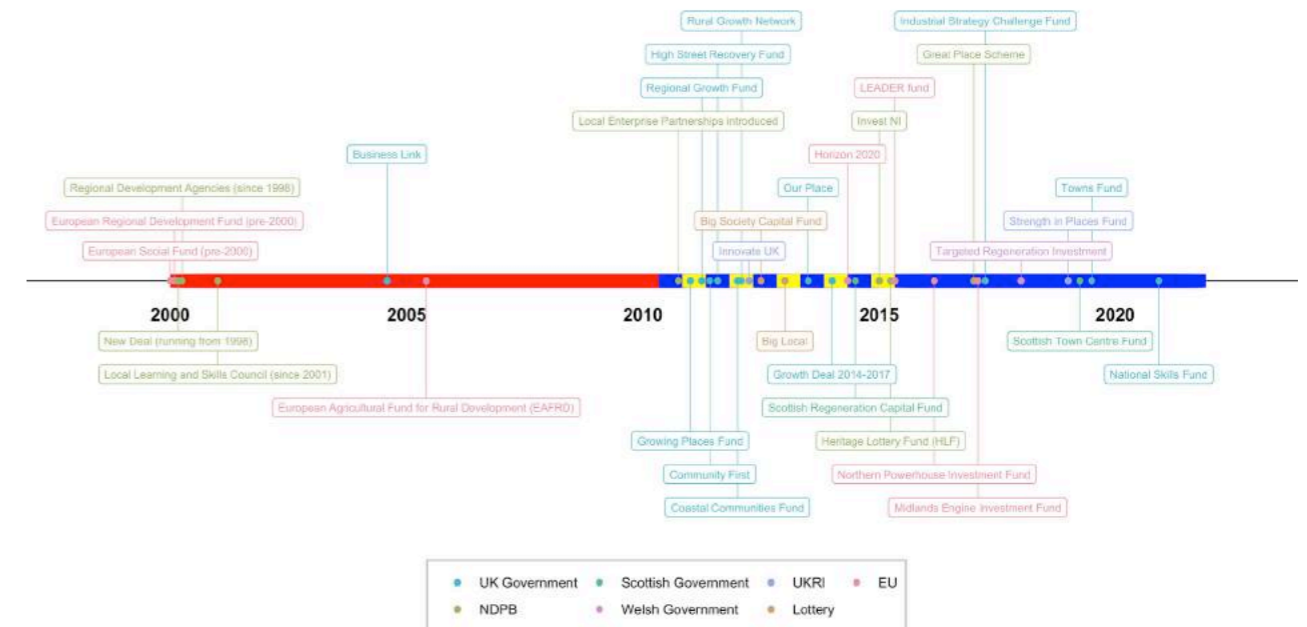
Rural Growth Network
High Street Recovery Fund
Regional Growth Fund
Local Enterprise Partnerships introduced
Industrial Strategy Challenge Fund
Great Place Scheme
LEADER fund
Invest NI
Horizon 2020
Business Link
Regional Development Agencies (since 1998)
European Regional Development Fund (pre-2000)
European Social Fund (pre-2000)
Our Place
Big Society Capital Fund
Innovate UK
Towns Fund
Strength in Places Fund
Targeted Regeneration Investment

2000
2005
2010
2015
2020

New Deal (running from 1998)
Local Learning and Skills Council (since 2001)
European Agricultural Fund for Rural Development (EAFRD)
Big Local
Growth Deal 2014-2017
Scottish Regeneration Capital Fund
Heritage Lottery Fund (HLF)
Northern Powerhouse Investment Fund
Midlands Engine Investment Fund
Growing Places Fund
Community First
Coastal Communities Fund
Scottish Town Centre Fund
National Skills Fund

UK Government
Scottish Government
UKRI
EU
NDPB
Welsh Government
Lottery